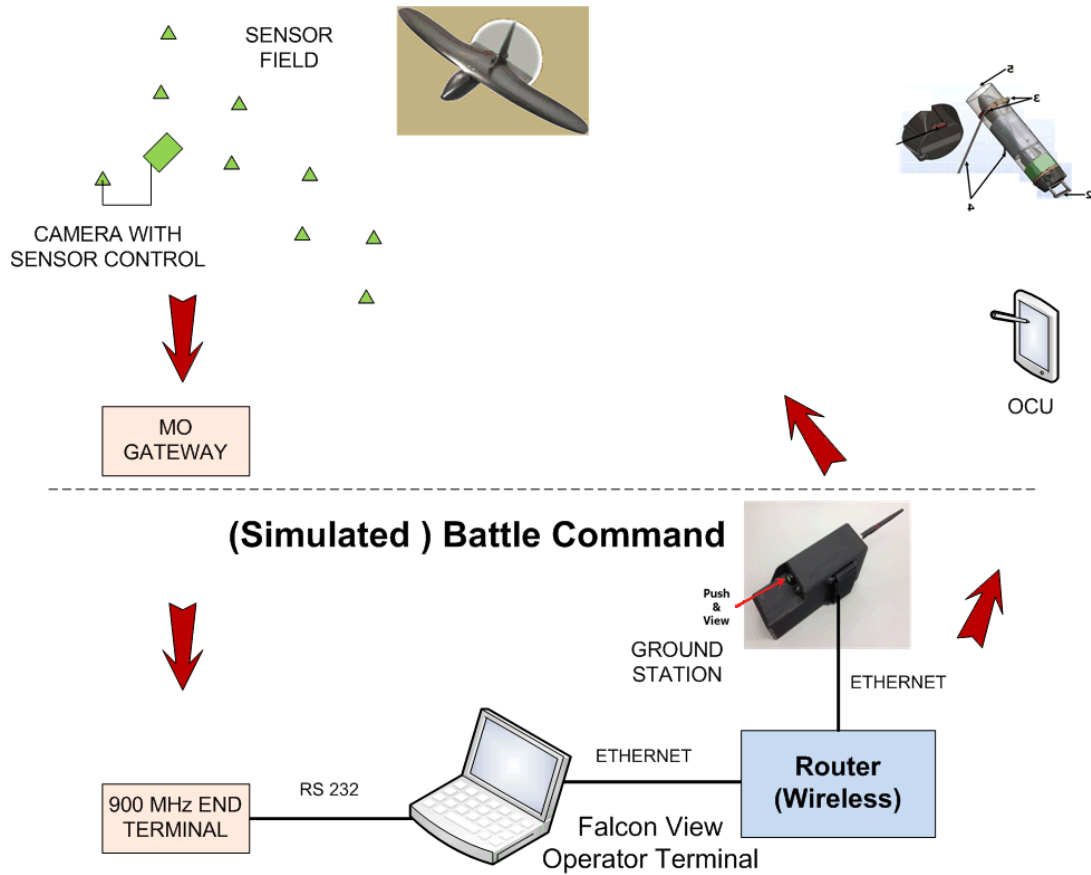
SENSOR FIELD

CAMERA WITH SENSOR CONTROL

5
3
2
4

OCU

MO GATEWAY

(Simulated ) Battle Command

Push & View

GROUND STATION

ETHERNET

ETHERNET

Router (Wireless)

RS 232

900 MHz END TERMINAL

Falcon View Operator Terminal